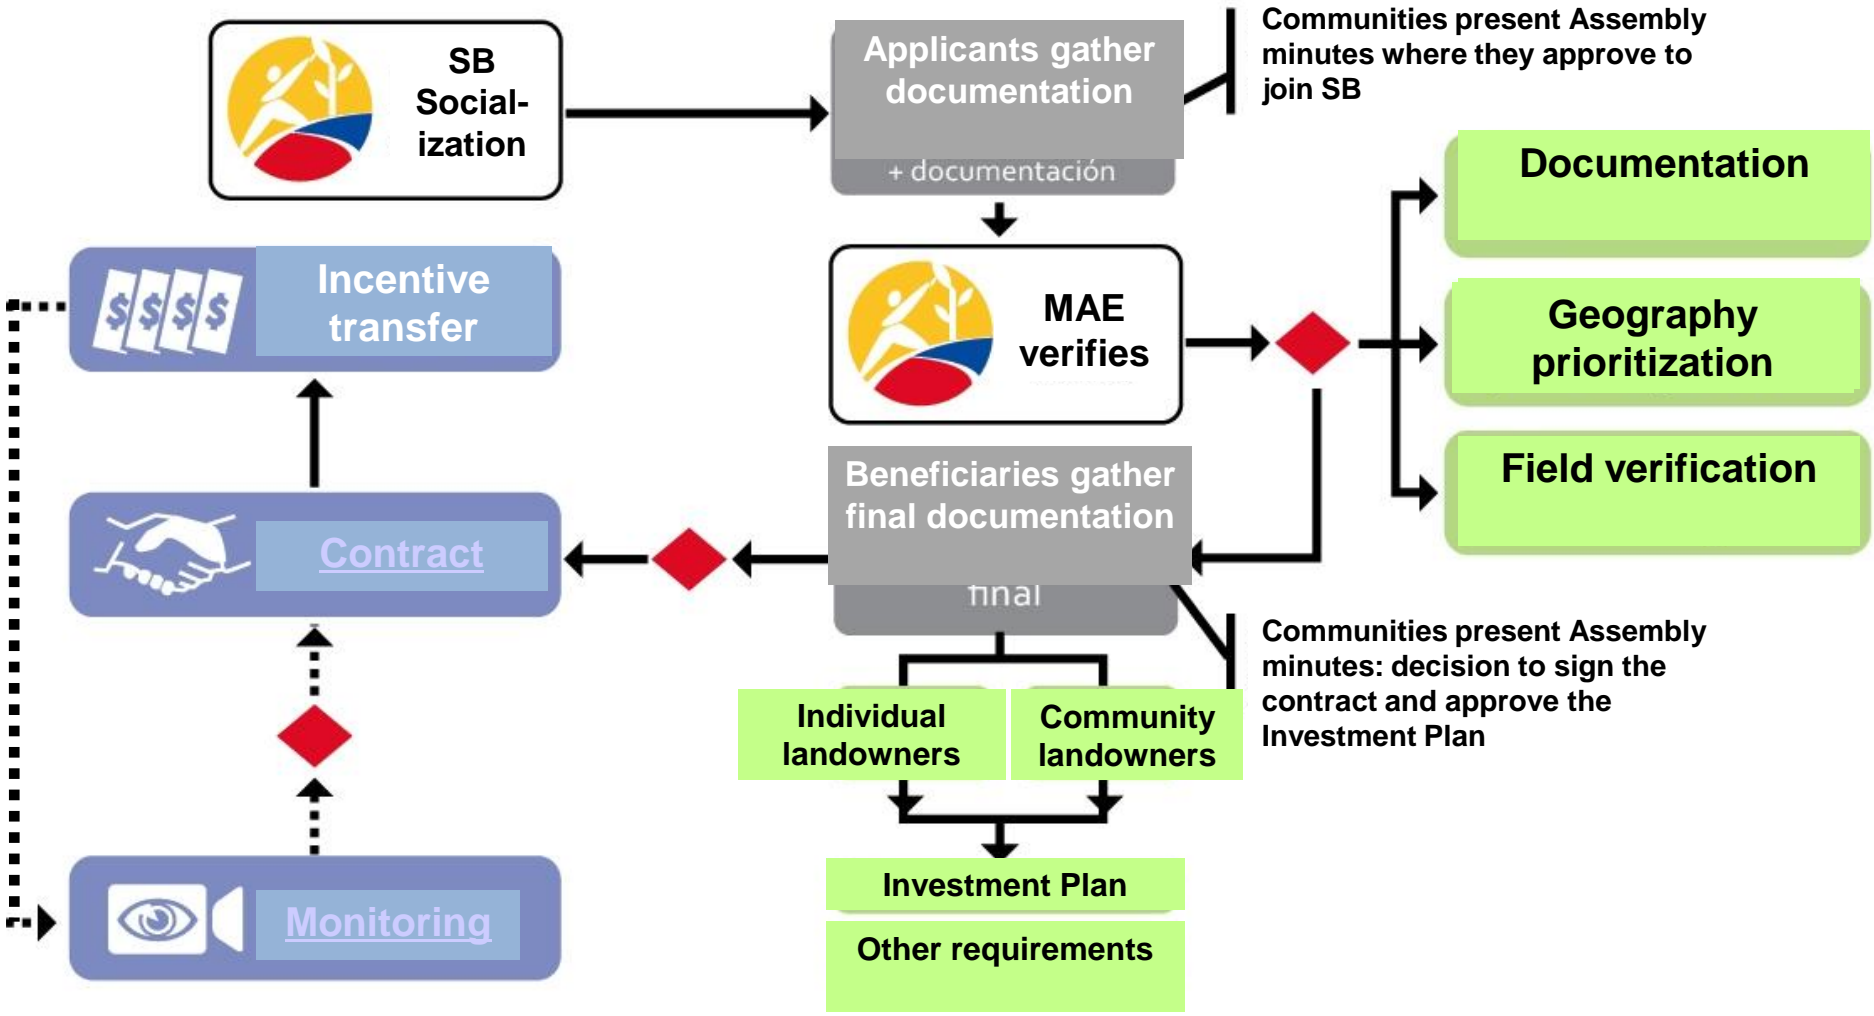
SB Socialization

Applicants gather documentation

+ documentación

Communities present Assembly minutes where they approve to join SB

Documentation

Geography prioritization

Field verification

Incentive transfer

$ $ $ $

MAE verifies

Beneficiaries gather final documentation

final

Contract

Communities present Assembly minutes: decision to sign the contract and approve the Investment Plan

Individual landowners

Community landowners

Investment Plan

Other requirements

Monitoring